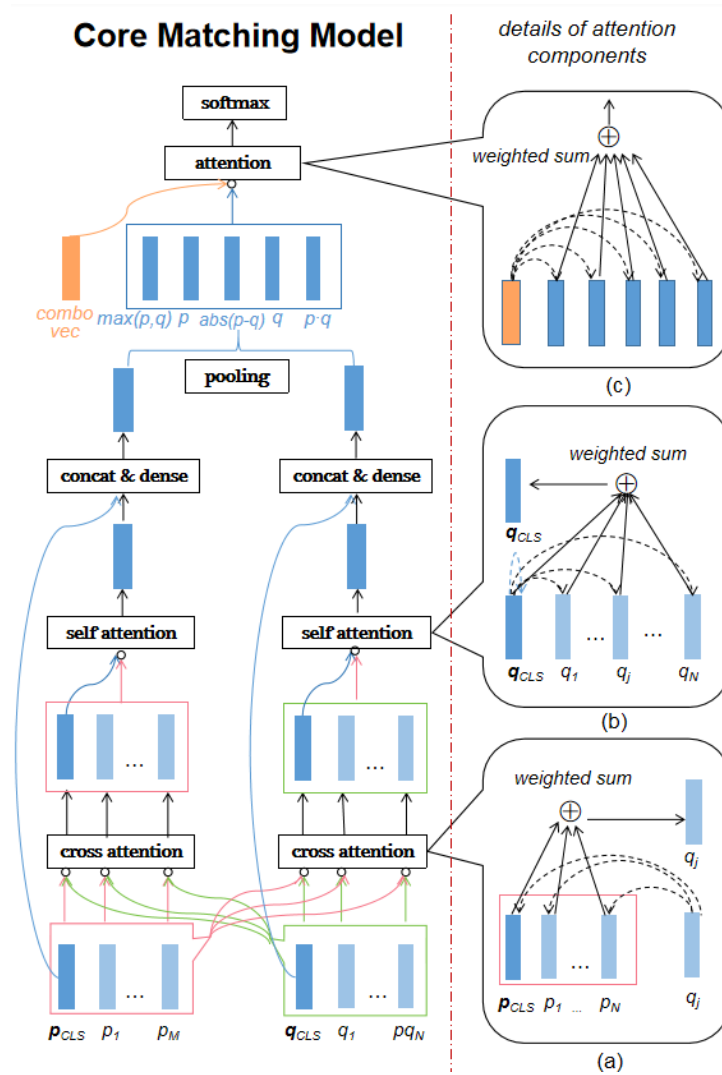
Core Matching Model

details of attention components

softmax

attention

combo vec

max(p,q) p abs(p-q) q p·q

pooling

concat & dense

concat & dense

self attention

self attention

...

...

cross attention

cross attention

...

...

$p_{CLS}$ $p_1$ $p_M$

$q_{CLS}$ $q_1$ $pq_N$

weighted sum

$\oplus$

(c)

weighted sum

$\oplus$

$q_{CLS}$

...

...

$q_{CLS}$ $q_1$ $q_j$ $q_N$

(b)

weighted sum

$\oplus$

$q_j$

...

$p_{CLS}$ $p_1$ ... $p_N$

$q_j$

(a)